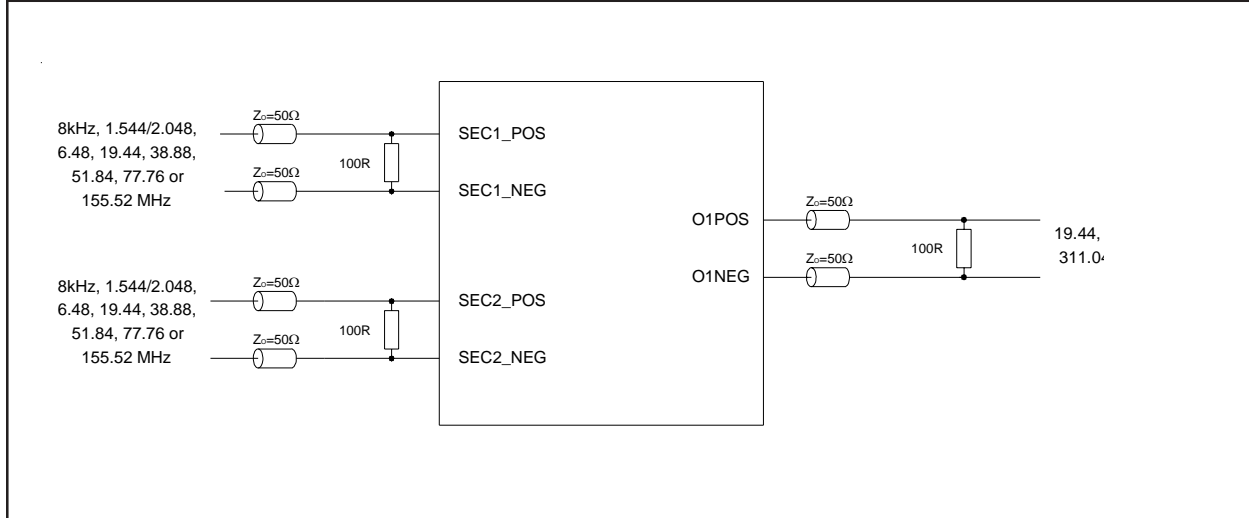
8kHz, 1.544/2.048, 6.48, 19.44, 38.88, 51.84, 77.76 or 155.52 MHz

$Z_o$=50Ω

$Z_o$=50Ω

100R

SEC1_POS

SEC1_NEG

8kHz, 1.544/2.048, 6.48, 19.44, 38.88, 51.84, 77.76 or 155.52 MHz

$Z_o$=50Ω

$Z_o$=50Ω

100R

SEC2_POS

SEC2_NEG

O1POS

O1NEG

$Z_o$=50Ω

$Z_o$=50Ω

100R

19.44, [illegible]

311.0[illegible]